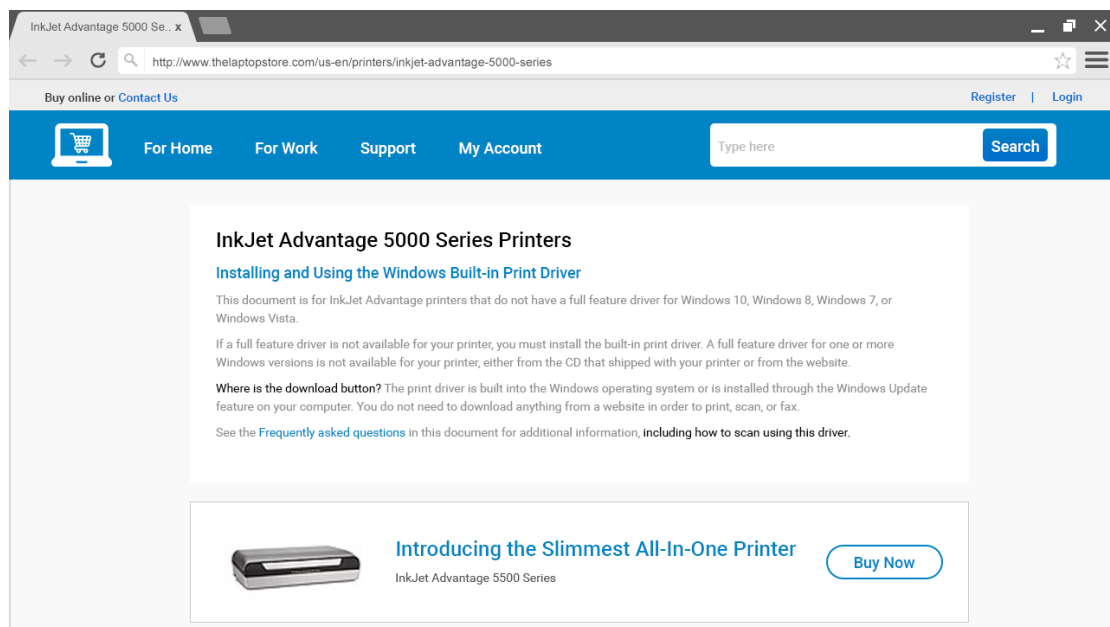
InkJet Advantage 5000 Se.. x

http://www.thelaptopstore.com/us-en/printers/inkjet-advantage-5000-series

Buy online or Contact Us

Register | Login

For Home For Work Support My Account

Type here

Search

InkJet Advantage 5000 Series Printers

Installing and Using the Windows Built-in Print Driver

This document is for InkJet Advantage printers that do not have a full feature driver for Windows 10, Windows 8, Windows 7, or Windows Vista.

If a full feature driver is not available for your printer, you must install the built-in print driver. A full feature driver for one or more Windows versions is not available for your printer, either from the CD that shipped with your printer or from the website.

Where is the download button? The print driver is built into the Windows operating system or is installed through the Windows Update feature on your computer. You do not need to download anything from a website in order to print, scan, or fax.

See the Frequently asked questions in this document for additional information, including how to scan using this driver.

Introducing the Slimmest All-In-One Printer

InkJet Advantage 5500 Series

Buy Now